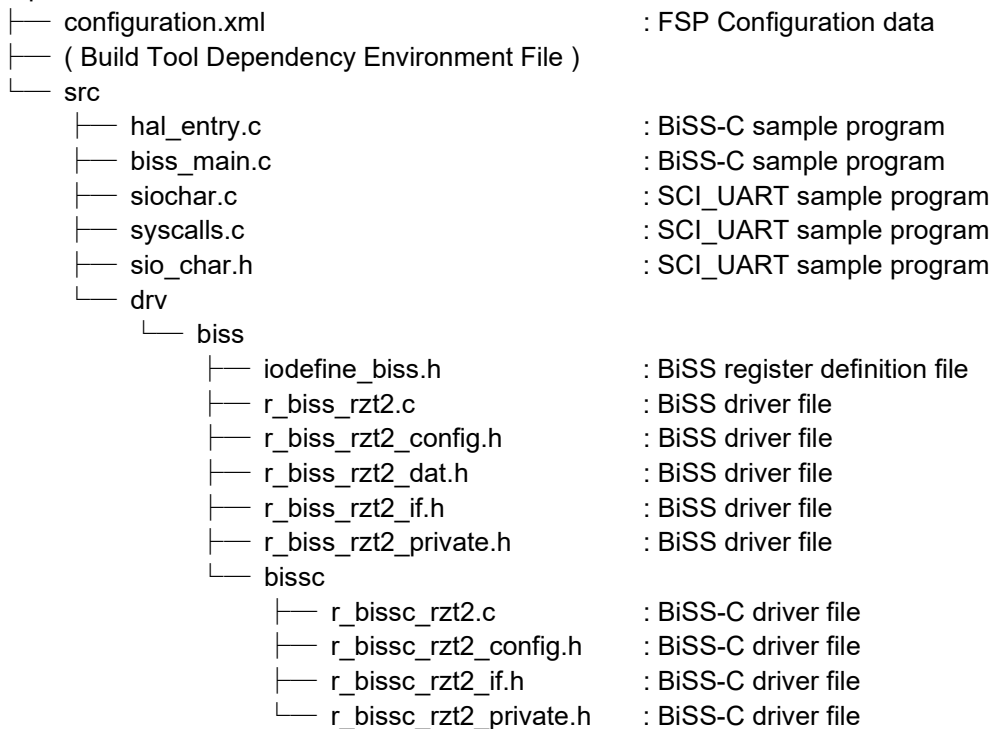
├── configuration.xml : FSP Configuration data
├── ( Build Tool Dependency Environment File )
└── src
├── hal_entry.c : BiSS-C sample program
├── biss_main.c : BiSS-C sample program
├── siochar.c : SCI_UART sample program
├── syscalls.c : SCI_UART sample program
├── sio_char.h : SCI_UART sample program
└── drv
└── biss
├── iodefine_biss.h : BiSS register definition file
├── r_biss_rzt2.c : BiSS driver file
├── r_biss_rzt2_config.h : BiSS driver file
├── r_biss_rzt2_dat.h : BiSS driver file
├── r_biss_rzt2_if.h : BiSS driver file
├── r_biss_rzt2_private.h : BiSS driver file
└── bissc
├── r_bissc_rzt2.c : BiSS-C driver file
├── r_bissc_rzt2_config.h : BiSS-C driver file
├── r_bissc_rzt2_if.h : BiSS-C driver file
└── r_bissc_rzt2_private.h : BiSS-C driver file